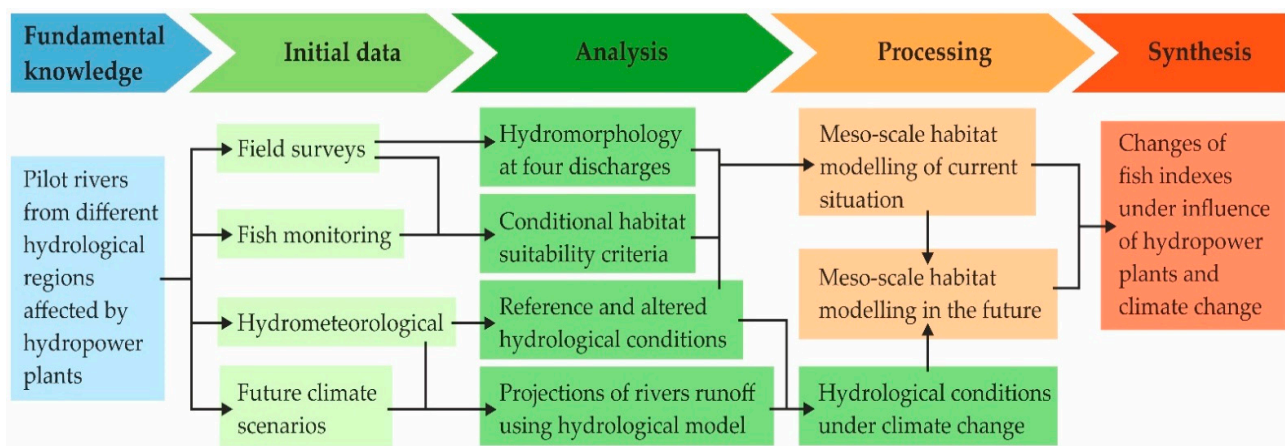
Fundamental knowledge

Initial data

Analysis

Processing

Synthesis

Pilot rivers from different hydrological regions affected by hydropower plants

Field surveys

Fish monitoring

Hydrometeorological

Future climate scenarios

Hydromorphology at four discharges

Conditional habitat suitability criteria

Reference and altered hydrological conditions

Projections of rivers runoff using hydrological model

Meso-scale habitat modelling of current situation

Meso-scale habitat modelling in the future

Hydrological conditions under climate change

Changes of fish indexes under influence of hydropower plants and climate change